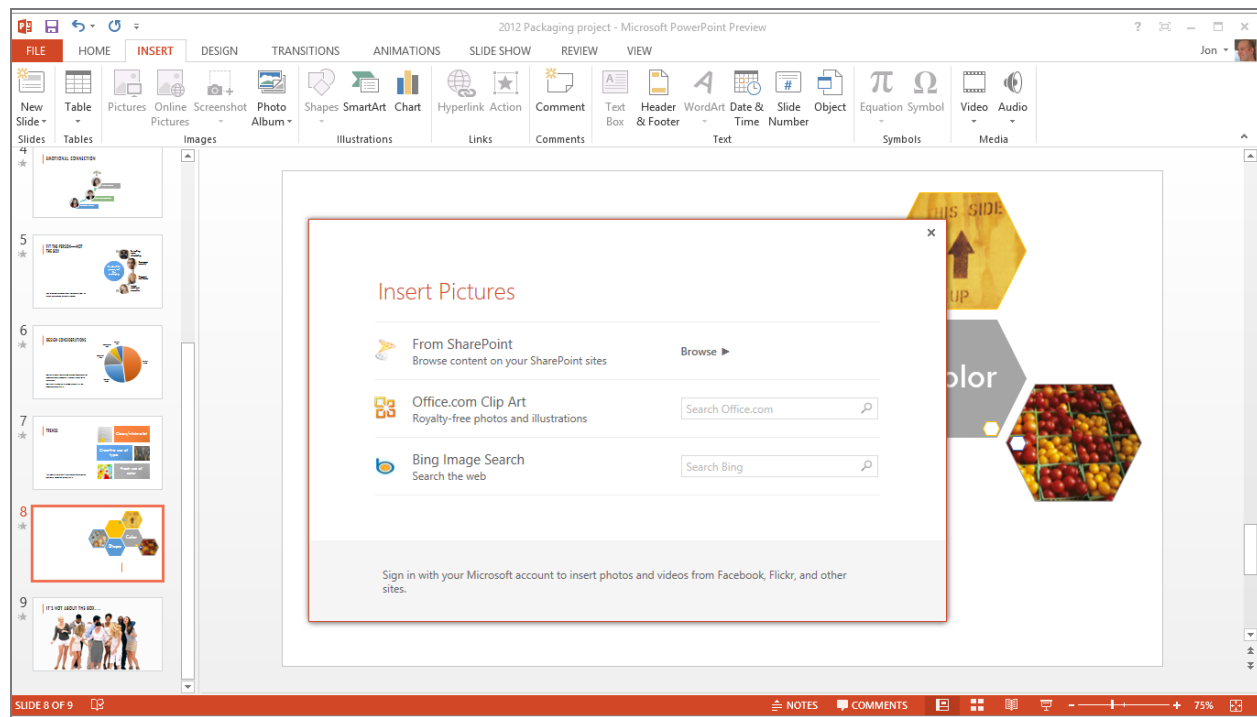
2012 Packaging project - Microsoft PowerPoint Preview

? Jon

FILE HOME INSERT DESIGN TRANSITIONS ANIMATIONS SLIDE SHOW REVIEW VIEW

New Slide Table Pictures Online Pictures Screenshot Photo Album Shapes SmartArt Chart Hyperlink Action Comment Text Box Header & Footer WordArt Date & Time Slide Number Object Equation Symbol Video Audio

Slides Tables Images Illustrations Links Comments Text Symbols Media

4
EMOTIONAL CONNECTION

5
FIT THE PERSON—NOT THE BOX

6
DESIGN CONSIDERATIONS

7
TRENDS

8

9
IT'S NOT ABOUT THE BOX...

THIS SIDE
UP
olor

Insert Pictures

From SharePoint
Browse content on your SharePoint sites
Browse ▶

Office.com Clip Art
Royalty-free photos and illustrations
Search Office.com

Bing Image Search
Search the web
Search Bing

Sign in with your Microsoft account to insert photos and videos from Facebook, Flickr, and other sites.

SLIDE 8 OF 9 NOTES COMMENTS 75%